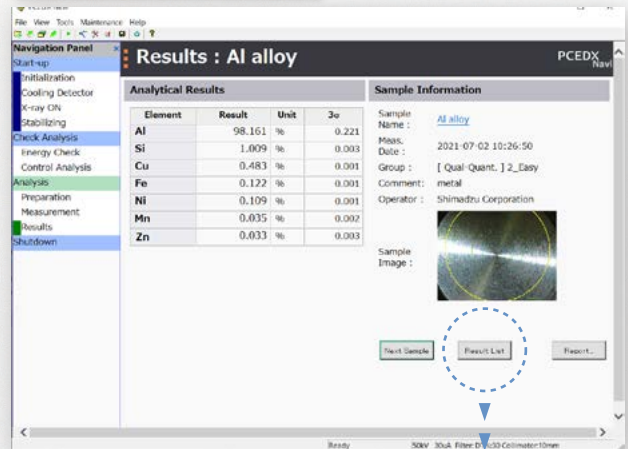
File View Tools Maintenance Help

Navigation Panel
Start-up
Initialization
Cooling Detector
X-ray ON
Stabilizing
Check Analysis
Energy Check
Control Analysis
Analysis
Preparation
Measurement
Results
Shutdown

Results : Al alloy

PCEDX Navi

Analytical Results

| Element | Result | Unit | 3σ |
|---|---|---|---|
| Al | 98.161 | % | 0.221 |
| Si | 1.009 | % | 0.003 |
| Cu | 0.483 | % | 0.001 |
| Fe | 0.122 | % | 0.001 |
| Ni | 0.109 | % | 0.001 |
| Mn | 0.035 | % | 0.002 |
| Zn | 0.033 | % | 0.003 |

Sample Information

Sample Name : Al alloy
Meas. Date : 2021-07-02 10:26:50
Group : [ Qual-Quant. ] 2_Easy
Comment: metal
Operator : Shimadzu Corporation
Sample Image :

Next Sample
Result List
Report...

Ready 50kV 30uA Filter:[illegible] Collimator:10mm